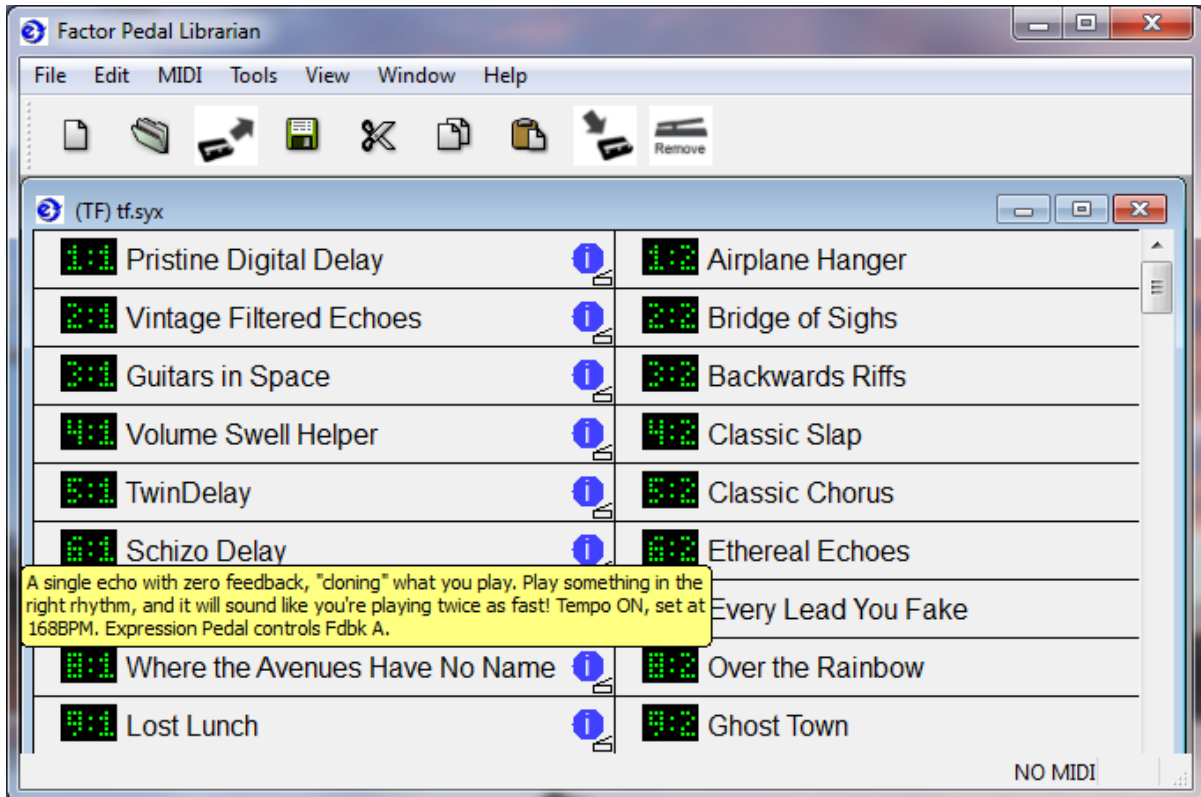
Factor Pedal Librarian

File Edit MIDI Tools View Window Help

Remove

(TF) tf.syx

| | |
|---|---|
| 1:1 Pristine Digital Delay | 1:2 Airplane Hanger |
| 2:1 Vintage Filtered Echoes | 2:2 Bridge of Sighs |
| 3:1 Guitars in Space | 3:2 Backwards Riffs |
| 4:1 Volume Swell Helper | 4:2 Classic Slap |
| 5:1 TwinDelay | 5:2 Classic Chorus |
| 6:1 Schizo Delay | 6:2 Ethereal Echoes |
| | Every Lead You Fake |
| 8:1 Where the Avenues Have No Name | 8:2 Over the Rainbow |
| 9:1 Lost Lunch | 9:2 Ghost Town |

A single echo with zero feedback, "cloning" what you play. Play something in the right rhythm, and it will sound like you're playing twice as fast! Tempo ON, set at 168BPM. Expression Pedal controls Fdbk A.

NO MIDI